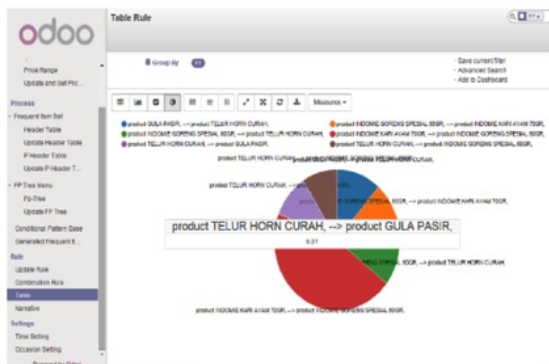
odoo

Price Range
Update and Set Pric...

Process
Frequent Item Set
Header Table
Update Header Table
P Header Table
Update P Header T...
FP Tree Menu
Fp-Tree
Update FP Tree
Conditional Pattern Base
Generated Frequent It...

Rule
Update Rule
Combination Rule
Table
Narrative

Settings
Time Setting
Occasion Setting

Table Rule

Group By

Save current filter
Advanced Search
Add to Dashboard

Measures

product GULA PASIR, --> product TELUR HORN CURAH,
product INDOMIE GORENG SPESIAL 80GR, --> product INDOMIE KARI AYAM 75GR,
product INDOMIE GORENG SPESIAL 80GR, --> product TELUR HORN CURAH,
product INDOMIE KARI AYAM 75GR, --> product INDOMIE GORENG SPESIAL 80GR,
product TELUR HORN CURAH, --> product GULA PASIR,
product TELUR HORN CURAH, --> product INDOMIE GORENG SPESIAL 80GR,

product TELUR HORN CURAH, --> product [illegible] CURAH,
product TELUR HORN CURAH, --> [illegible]

product TELUR HORN CURAH, --> product GULA PASIR,
0.01

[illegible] SPESIAL 80GR, --> product TELUR HORN CURAH,
product INDOMIE KARI AYAM 75GR, --> product INDOMIE GORENG SPESIAL 80GR,